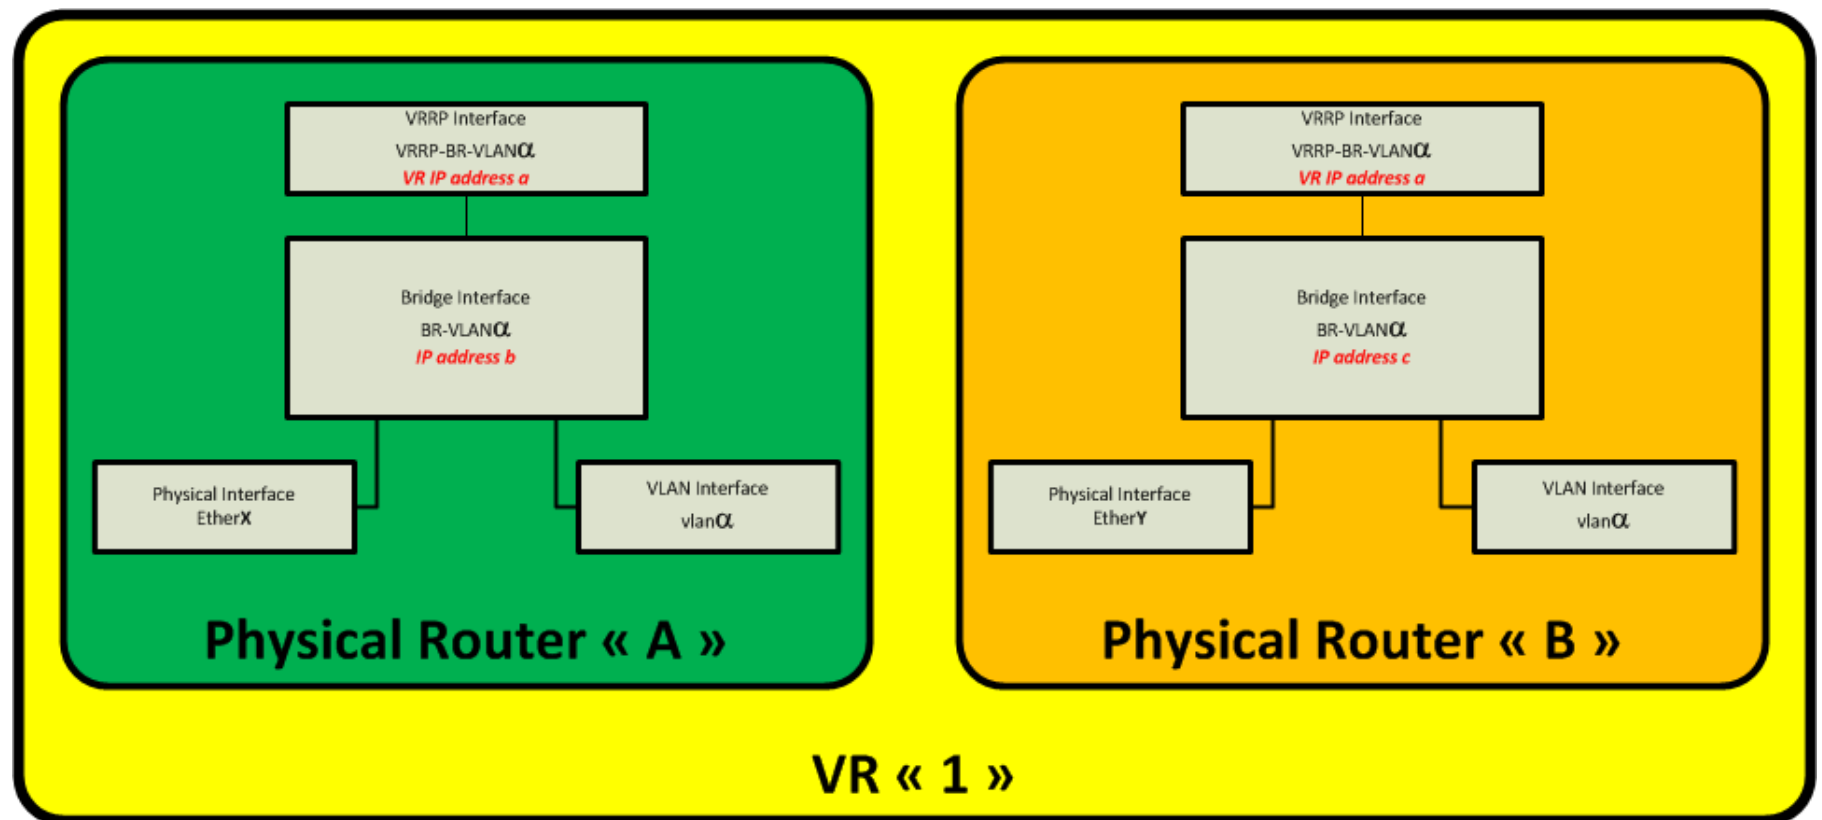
VRRP Interface
VRRP-BR-VLAN$\alpha$
VR IP address a

Bridge Interface
BR-VLAN$\alpha$
IP address b

Physical Interface
EtherX

VLAN Interface
vlan$\alpha$

Physical Router « A »

VRRP Interface
VRRP-BR-VLAN$\alpha$
VR IP address a

Bridge Interface
BR-VLAN$\alpha$
IP address c

Physical Interface
EtherY

VLAN Interface
vlan$\alpha$

Physical Router « B »

VR « 1 »